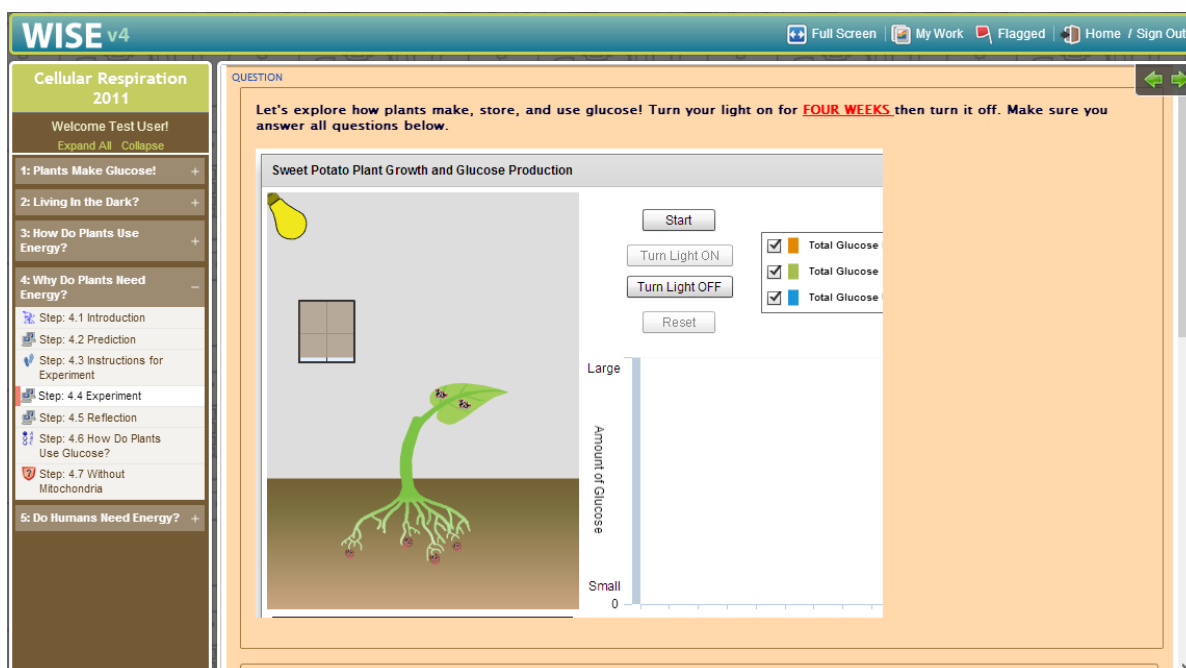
WISE v4

Full Screen | My Work | Flagged | Home / Sign Out

Cellular Respiration 2011

Welcome Test User!
Expand All Collapse

1: Plants Make Glucose! +

2: Living In the Dark? +

3: How Do Plants Use Energy? +

4: Why Do Plants Need Energy? −

Step: 4.1 Introduction
Step: 4.2 Prediction
Step: 4.3 Instructions for Experiment
Step: 4.4 Experiment
Step: 4.5 Reflection
Step: 4.6 How Do Plants Use Glucose?
Step: 4.7 Without Mitochondria

5: Do Humans Need Energy? +

QUESTION

Let's explore how plants make, store, and use glucose! Turn your light on for FOUR WEEKS then turn it off. Make sure you answer all questions below.

Sweet Potato Plant Growth and Glucose Production

Start
Turn Light ON
Turn Light OFF
Reset

Total Glucose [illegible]
Total Glucose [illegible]
Total Glucose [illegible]

Large
Amount of Glucose
Small
0